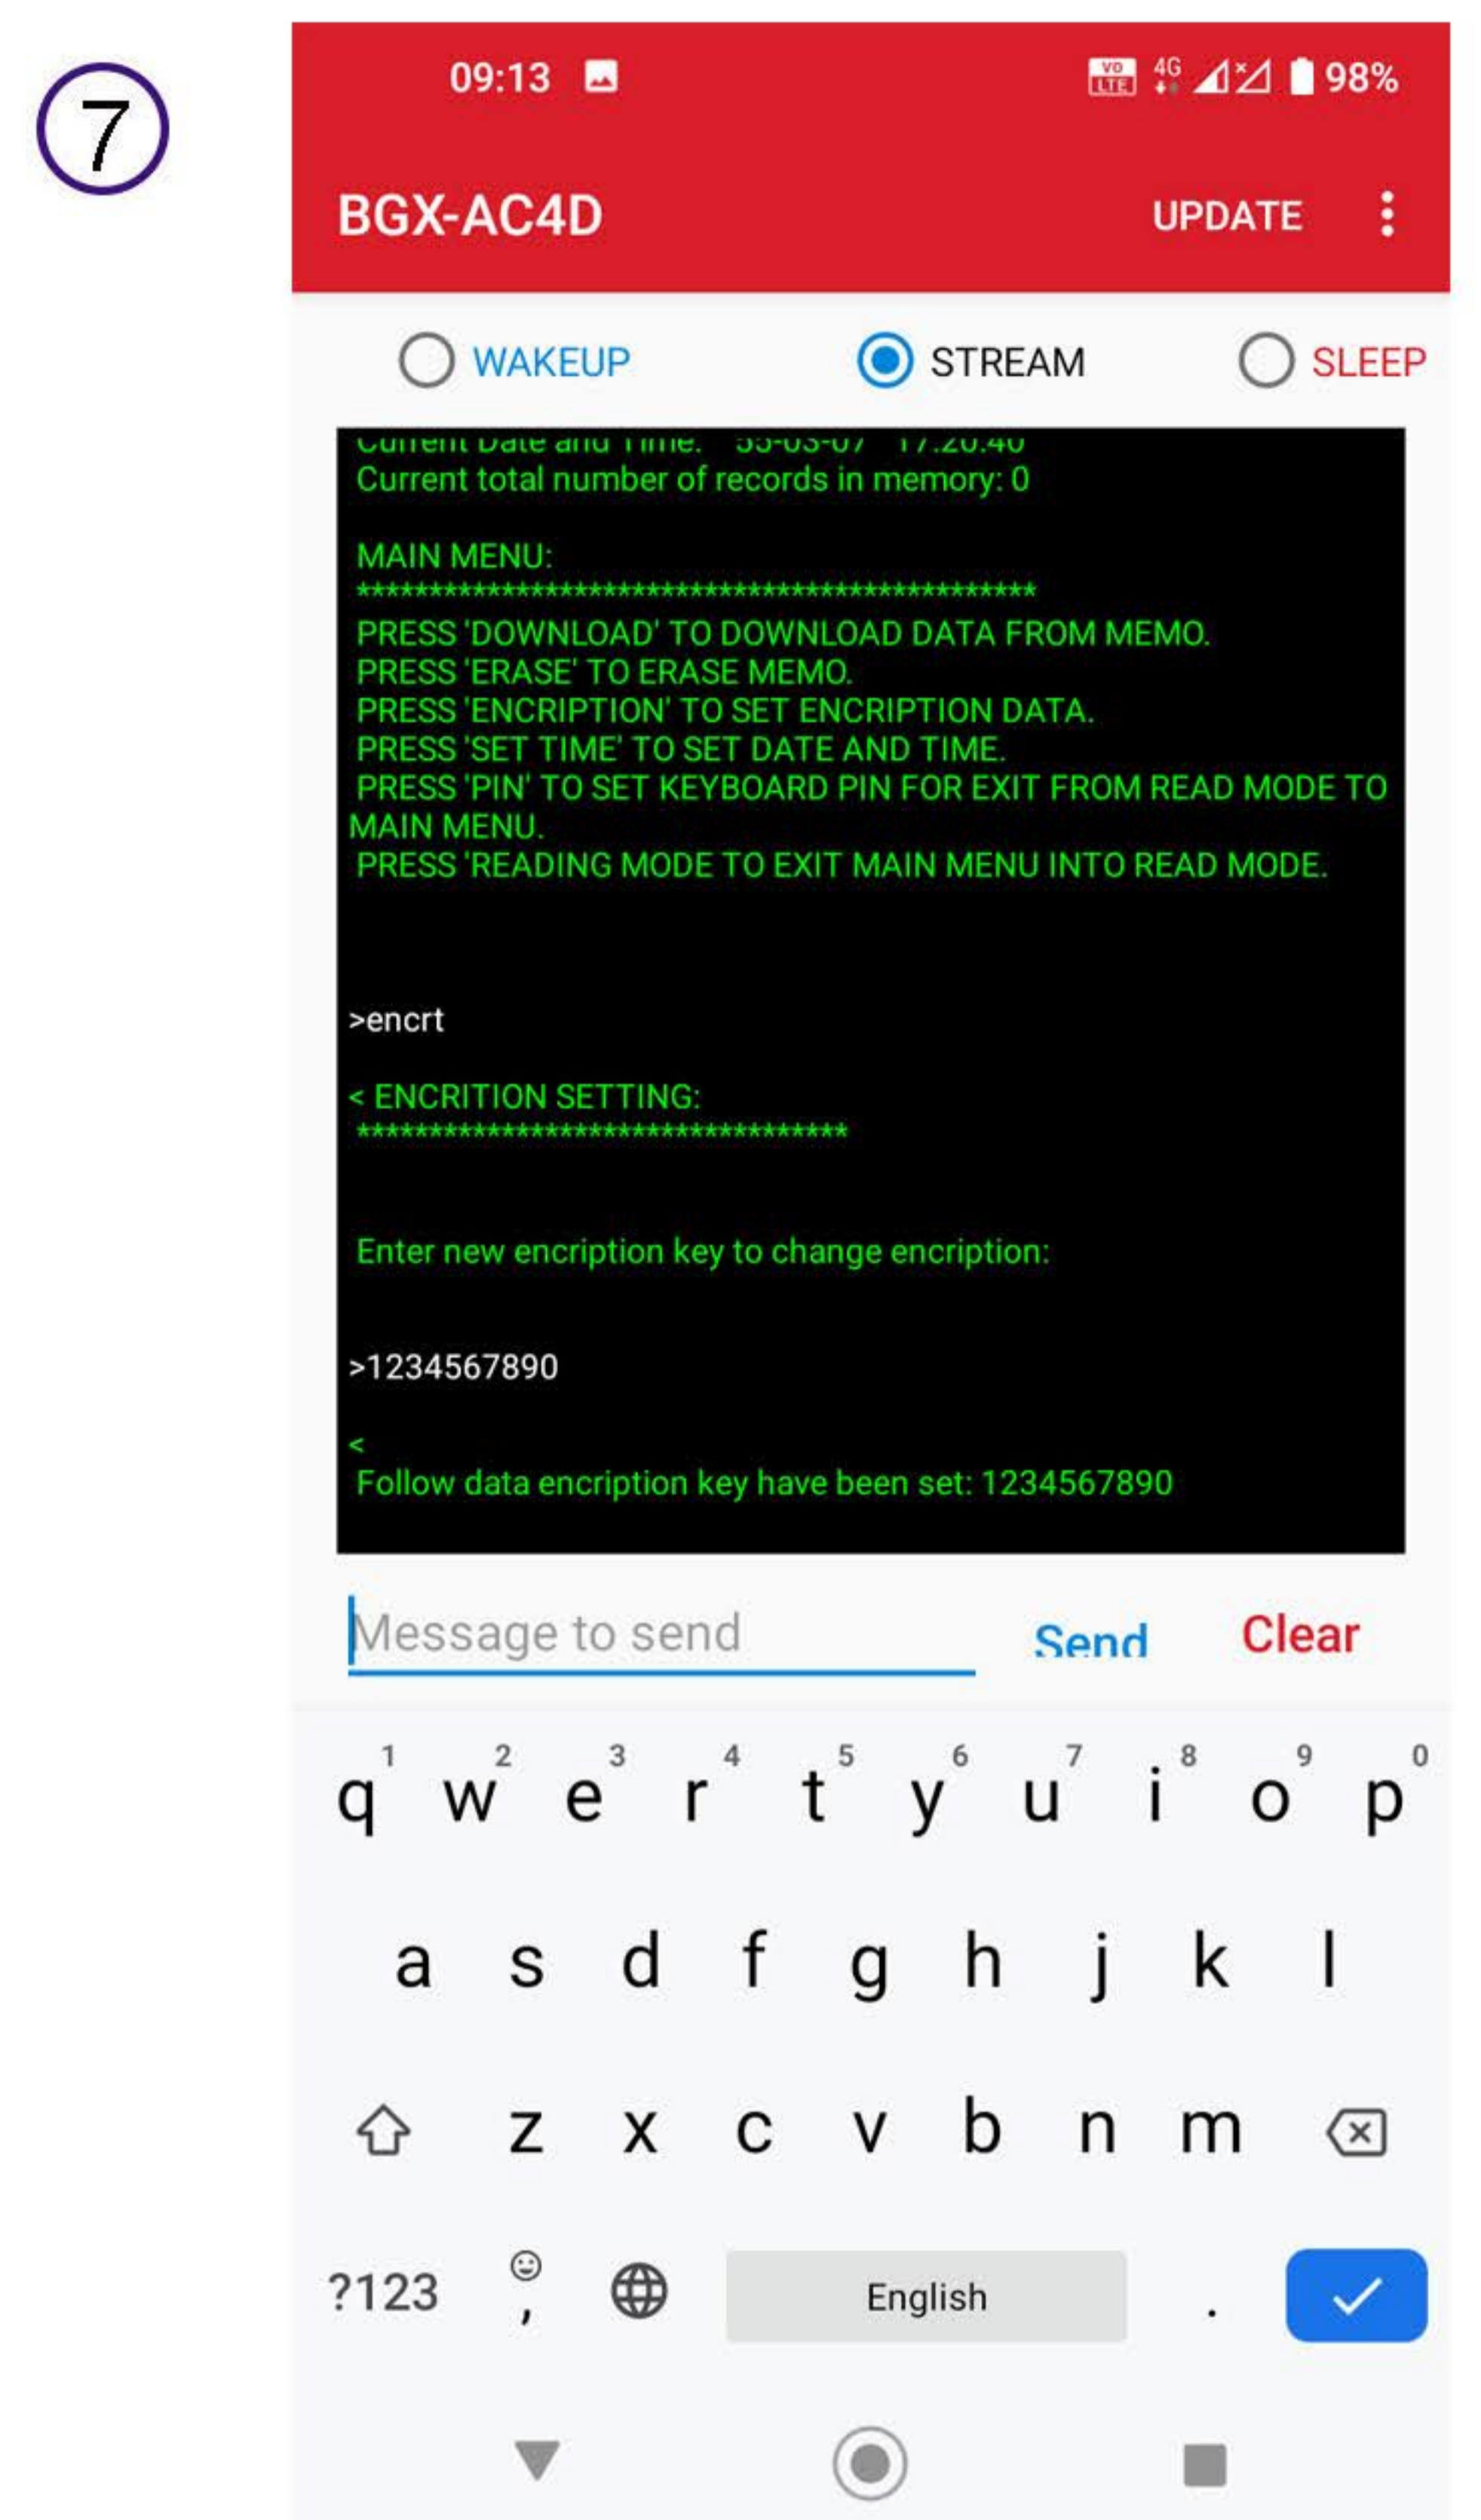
7

09:13

VO LTE 4G 98%

BGX-AC4D UPDATE

WAKEUP STREAM SLEEP

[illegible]
Current total number of records in memory: 0

MAIN MENU:
*****************************************
PRESS 'DOWNLOAD' TO DOWNLOAD DATA FROM MEMO.
PRESS 'ERASE' TO ERASE MEMO.
PRESS 'ENCRIPTION' TO SET ENCRIPTION DATA.
PRESS 'SET TIME' TO SET DATE AND TIME.
PRESS 'PIN' TO SET KEYBOARD PIN FOR EXIT FROM READ MODE TO MAIN MENU.
PRESS 'READING MODE TO EXIT MAIN MENU INTO READ MODE.

>encrt

< ENCRITION SETTING:
******************************

Enter new encription key to change encription:

>1234567890

<
Follow data encription key have been set: 1234567890

Message to send Send Clear

q w e r t y u i o p
1 2 3 4 5 6 7 8 9 0
a s d f g h j k l
z x c v b n m
?123 , English .